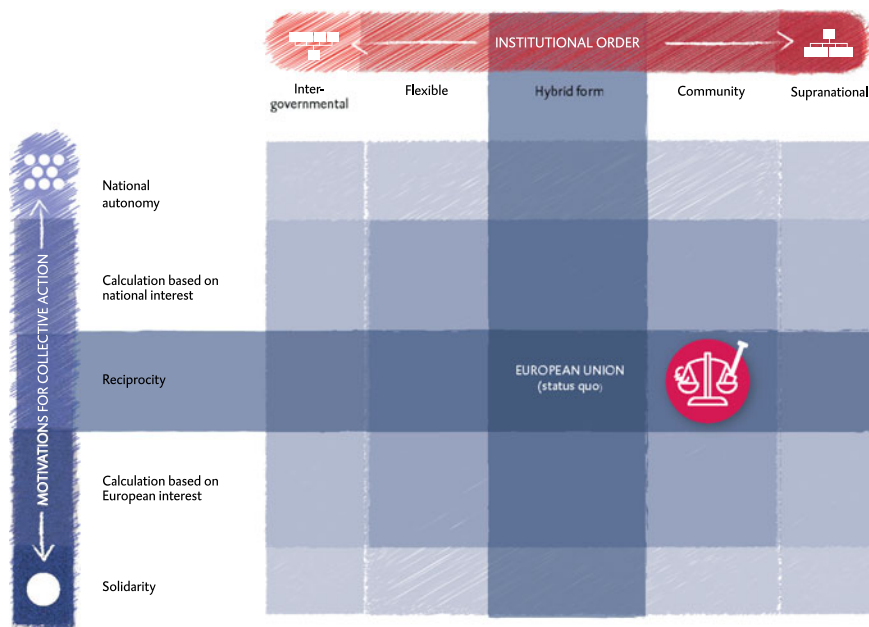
INSTITUTIONAL ORDER

Inter-governmental

Flexible

Hybrid form

Community

Supranational

MOTIVATIONS FOR COLLECTIVE ACTION

National autonomy

Calculation based on national interest

Reciprocity

EUROPEAN UNION (status quo)

Calculation based on European interest

Solidarity